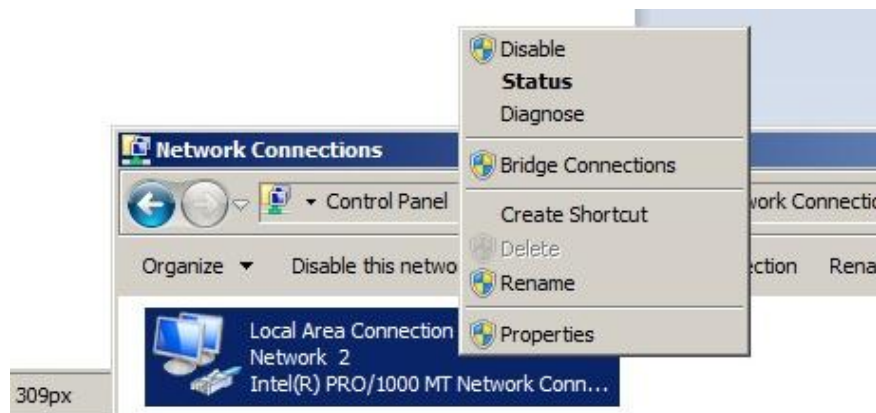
Disable
Status
Diagnose
Bridge Connections
Create Shortcut
Delete
Rename
Properties

Network Connections
Control Panel
work Connectio
Organize ▾ Disable this netwo
ction Rena
Local Area Connection
Network 2
Intel(R) PRO/1000 MT Network Conn...
309px